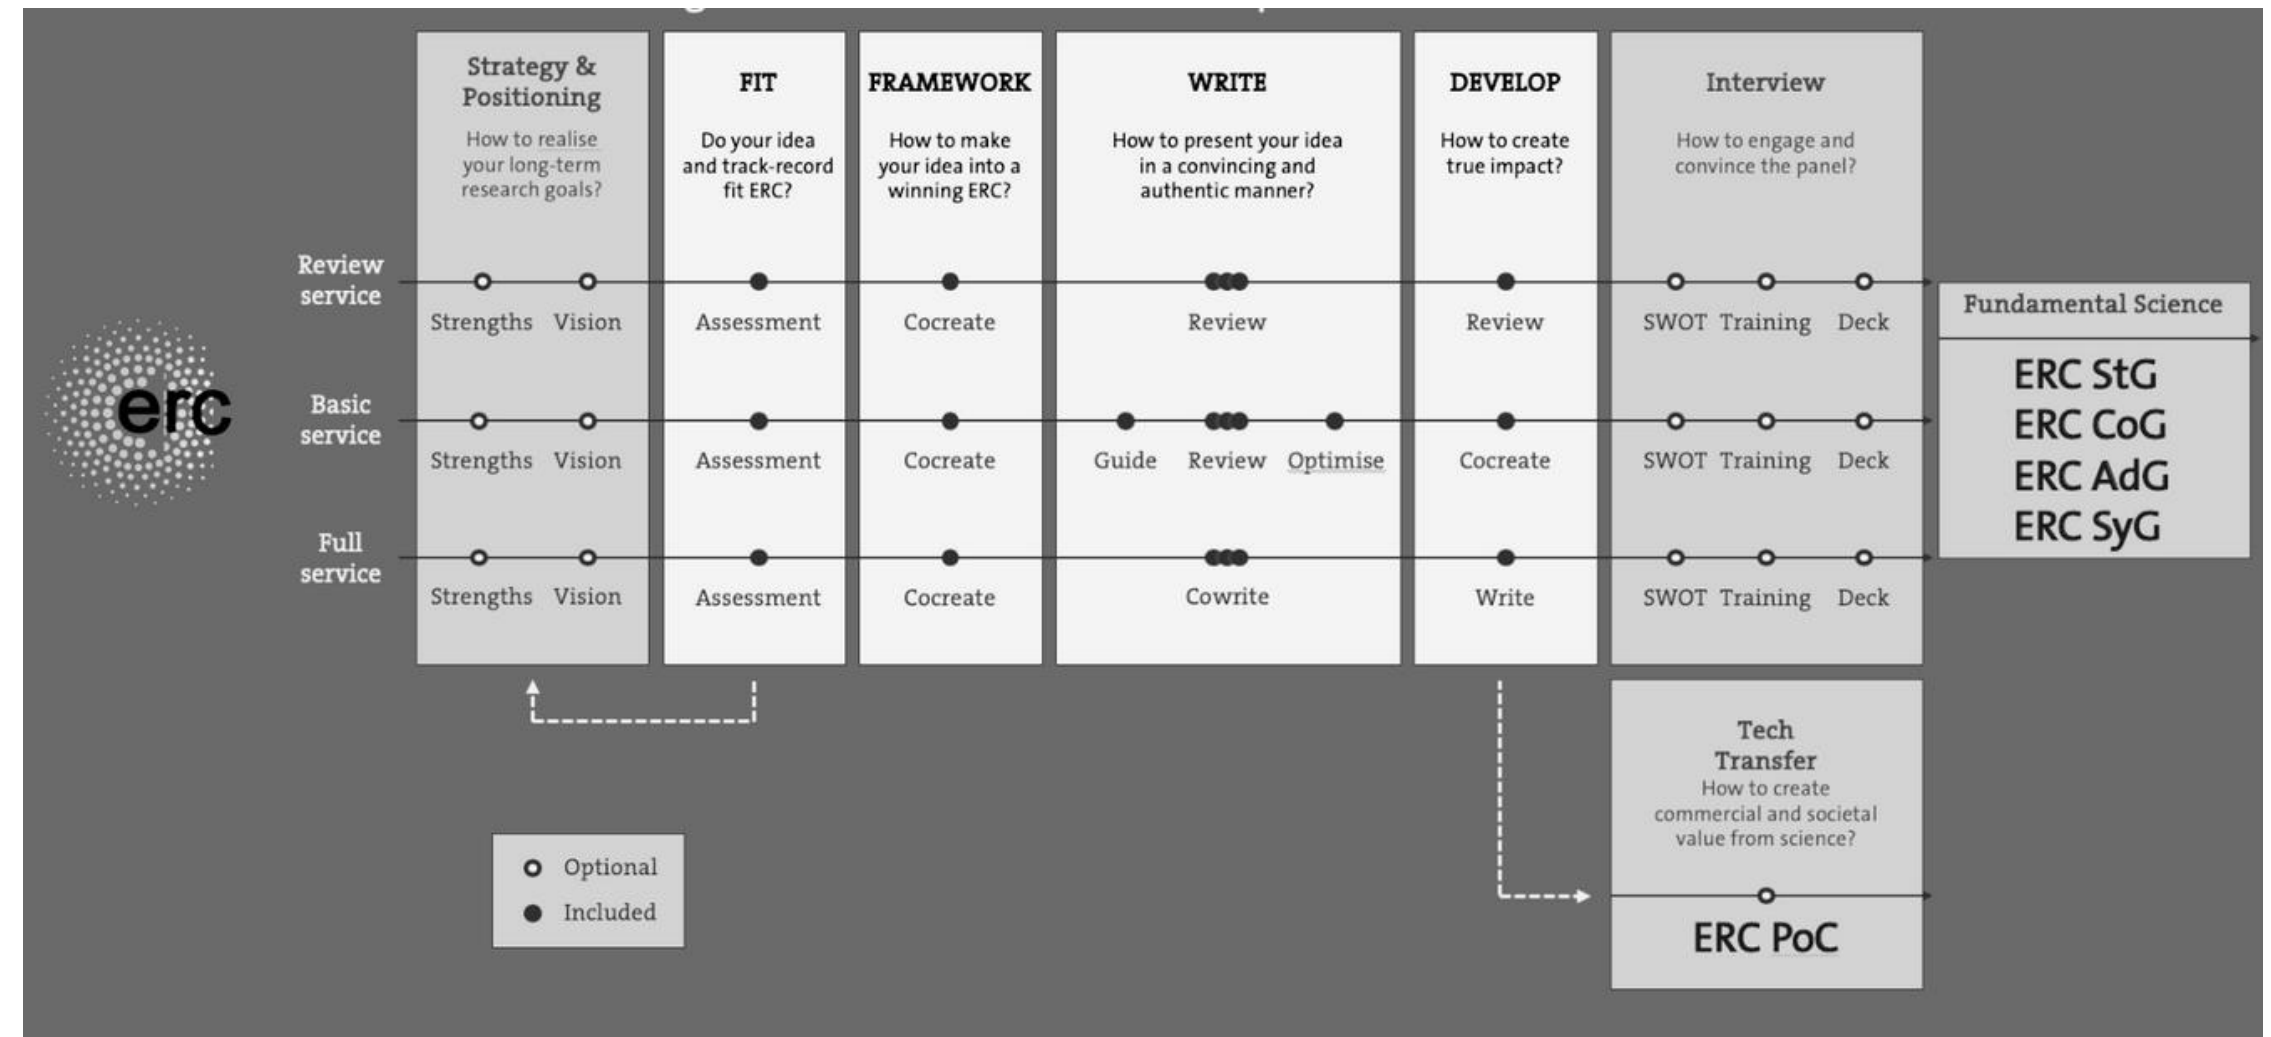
erc

Strategy & Positioning
How to realise your long-term research goals?

FIT
Do your idea and track-record fit ERC?

FRAMEWORK
How to make your idea into a winning ERC?

WRITE
How to present your idea in a convincing and authentic manner?

DEVELOP
How to create true impact?

Interview
How to engage and convince the panel?

Review service
Strengths Vision Assessment Cocreate Review Review SWOT Training Deck

Basic service
Strengths Vision Assessment Cocreate Guide Review Optimise Cocreate SWOT Training Deck

Full service
Strengths Vision Assessment Cocreate Cowrite Write SWOT Training Deck

Fundamental Science
ERC StG
ERC CoG
ERC AdG
ERC SyG

Tech Transfer
How to create commercial and societal value from science?
ERC PoC

Optional
Included